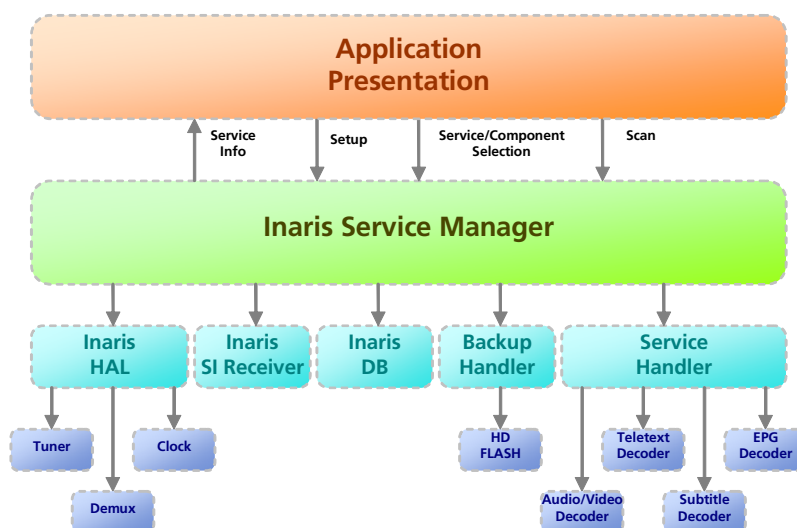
Application Presentation

Service Info

Setup

Service/Component Selection

Scan

Inaris Service Manager

Inaris HAL

Inaris SI Receiver

Inaris DB

Backup Handler

Service Handler

Tuner

Clock

Demux

HD FLASH

Teletext Decoder

EPG Decoder

Audio/Video Decoder

Subtitle Decoder